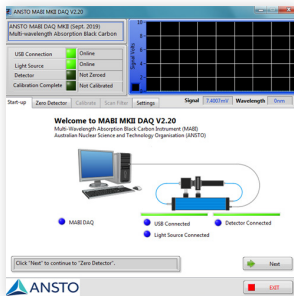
ANSTO MABI MKII DAQ V2.20

ANSTO MABI DAQ MKII (Sept. 2019)
Multi-wavelength Absorption Black Carbon

USB Connection | Online
Light Source | Online
Detector | Not Zeroed
Calibration Complete | Not Calibrated

Signal Volts

Start-up | Zero Detector | Calibrate | Scan Filter | Settings

Signal 7.4007mV Wavelength 0nm

Welcome to MABI MKII DAQ V2.20
Multi-Wavelength Absorption Black Carbon Instrument (MABI)
Australian Nuclear Science and Technology Organisation (ANSTO)

MABI DAQ
USB Connected
Detector Connected
Light Source Connected

Click "Next" to continue to "Zero Detector".

Next

ANSTO

EXIT